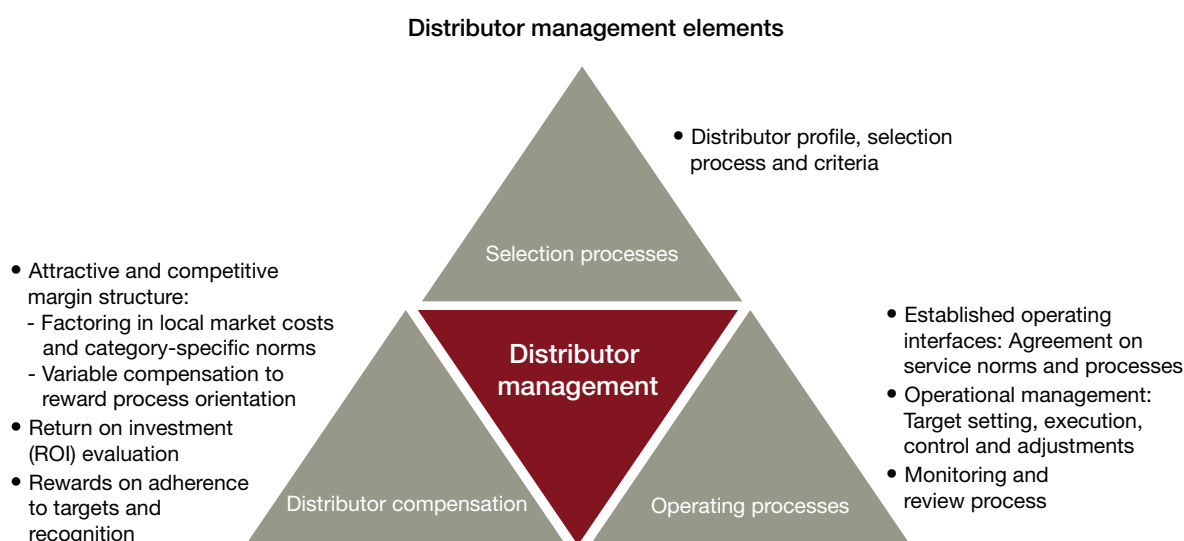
Distributor management elements

• Distributor profile, selection process and criteria

Selection processes

• Attractive and competitive margin structure:
- Factoring in local market costs and category-specific norms
- Variable compensation to reward process orientation
• Return on investment (ROI) evaluation
• Rewards on adherence to targets and recognition

Distributor management

• Established operating interfaces: Agreement on service norms and processes
• Operational management: Target setting, execution, control and adjustments
• Monitoring and review process

Distributor compensation

Operating processes